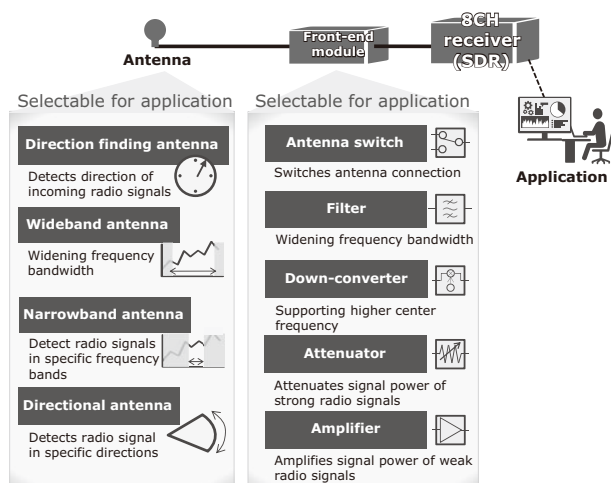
Antenna

Front-end module

8CH receiver (SDR)

Application

Selectable for application

Direction finding antenna

Detects direction of incoming radio signals

Wideband antenna

Widening frequency bandwidth

Narrowband antenna

Detect radio signals in specific frequency bands

Directional antenna

Detects radio signal in specific directions

Selectable for application

Antenna switch

Switches antenna connection

Filter

Widening frequency bandwidth

Down-converter

Supporting higher center frequency

Attenuator

Attenuates signal power of strong radio signals

Amplifier

Amplifies signal power of weak radio signals